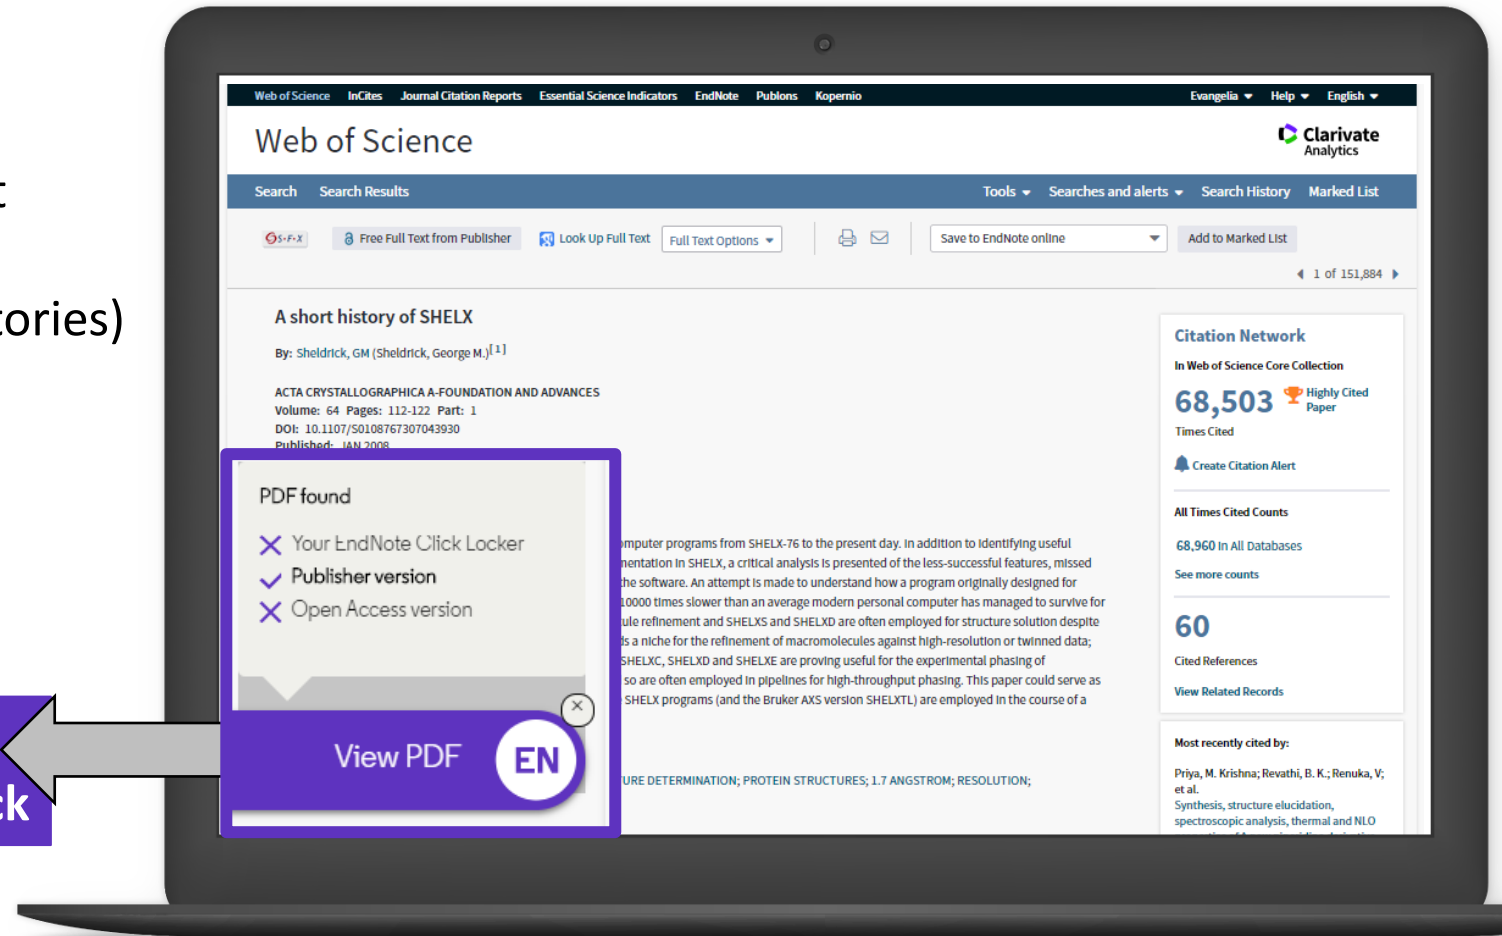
t

ories)

ck

Web of Science InCites Journal Citation Reports Essential Science Indicators EndNote Publons Kopernio

Evangelia Help English

Web of Science

Clarivate Analytics

Search Search Results

Tools Searches and alerts Search History Marked List

S·F·X Free Full Text from Publisher Look Up Full Text Full Text Options

Save to EndNote online Add to Marked List

1 of 151,884

A short history of SHELX

By: Sheldrick, GM (Sheldrick, George M.)[1]

ACTA CRYSTALLOGRAPHICA A-FOUNDATION AND ADVANCES
Volume: 64 Pages: 112-122 Part: 1
DOI: 10.1107/S0108767307043930
Published: JAN 2008

PDF found

Your EndNote Click Locker
Publisher version
Open Access version

View PDF

EN

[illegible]mputer programs from SHELX-76 to the present day. In addition to identifying useful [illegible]nentation in SHELX, a critical analysis is presented of the less-successful features, missed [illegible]he software. An attempt is made to understand how a program originally designed for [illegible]0000 times slower than an average modern personal computer has managed to survive for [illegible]ule refinement and SHELXS and SHELXD are often employed for structure solution despite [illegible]s a niche for the refinement of macromolecules against high-resolution or twinned data; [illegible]SHELXC, SHELXD and SHELXE are proving useful for the experimental phasing of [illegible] so are often employed in pipelines for high-throughput phasing. This paper could serve as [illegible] SHELX programs (and the Bruker AXS version SHELXTL) are employed in the course of a

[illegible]URE DETERMINATION; PROTEIN STRUCTURES; 1.7 ANGSTROM; RESOLUTION;

Citation Network

In Web of Science Core Collection

68,503 Highly Cited Paper

Times Cited

Create Citation Alert

All Times Cited Counts

68,960 in All Databases

See more counts

60

Cited References

View Related Records

Most recently cited by:

Priya, M. Krishna; Revathi, B. K.; Renuka, V; et al.
Synthesis, structure elucidation, spectroscopic analysis, thermal and NLO